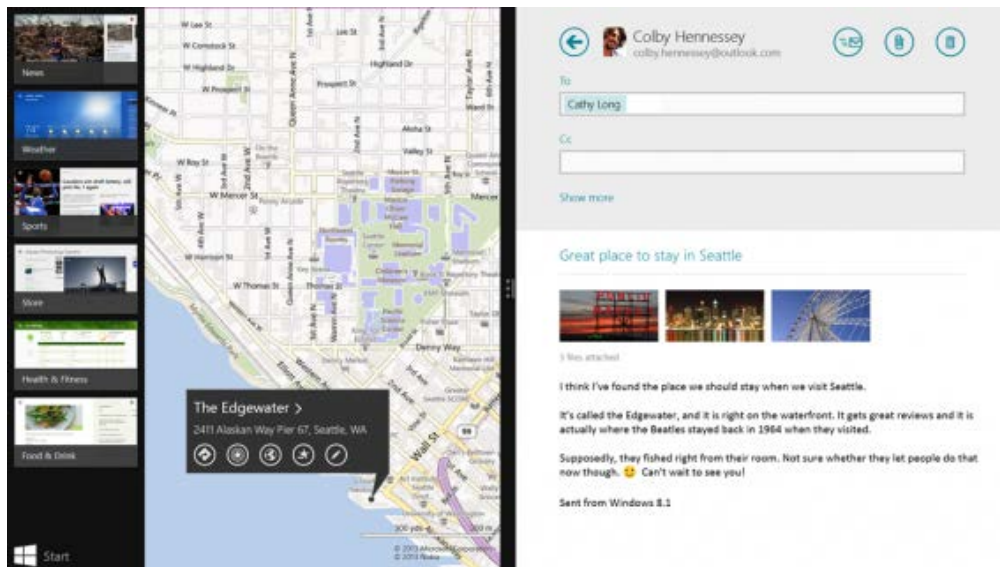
News

Weather

Sports

Store

Health & Fitness

Food & Drink

Start

W Lee St
W Comstock St
W Highland Dr
W Prospect St
W Roy St
W Mercer St
W Thomas St
Highland Dr
Prospect St
Aloha St
Valley St
Denny Way
Wall St

The Edgewater >
2411 Alaskan Way Pier 67, Seattle, WA

Colby Hennessey
colby.hennessey@outlook.com

To
Cathy Long

Cc

Show more

Great place to stay in Seattle

3 files attached

I think I've found the place we should stay when we visit Seattle.

It's called the Edgewater, and it is right on the waterfront. It gets great reviews and it is actually where the Beatles stayed back in 1964 when they visited.

Supposedly, they fished right from their room. Not sure whether they let people do that now though. 🙂 Can't wait to see you!

Sent from Windows 8.1